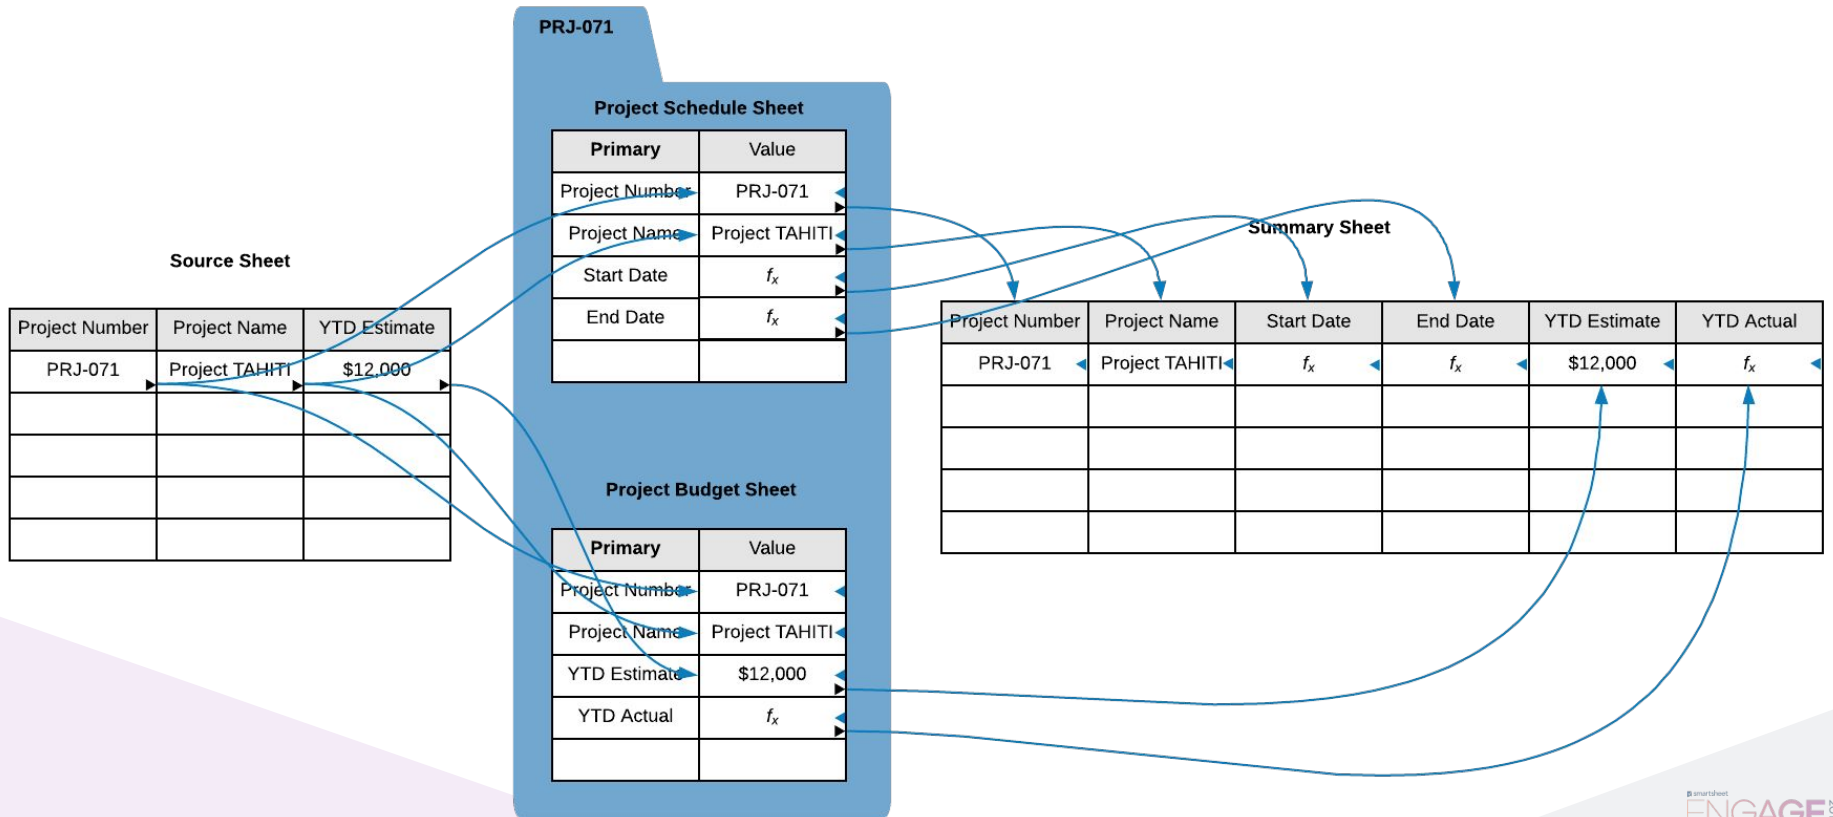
PRJ-071

Project Schedule Sheet

| Primary | Value |
|---|---|
| Project Number | PRJ-071 |
| Project Name | Project TAHITI |
| Start Date | $f_x$ |
| End Date | $f_x$ |
| | |

Source Sheet

| Project Number | Project Name | YTD Estimate |
|---|---|---|
| PRJ-071 | Project TAHITI | $12,000 |
| | | |
| | | |
| | | |
| | | |

Summary Sheet

| Project Number | Project Name | Start Date | End Date | YTD Estimate | YTD Actual |
|---|---|---|---|---|---|
| PRJ-071 | Project TAHITI | $f_x$ | $f_x$ | $12,000 | $f_x$ |
| | | | | | |
| | | | | | |
| | | | | | |
| | | | | | |

Project Budget Sheet

| Primary | Value |
|---|---|
| Project Number | PRJ-071 |
| Project Name | Project TAHITI |
| YTD Estimate | $12,000 |
| YTD Actual | $f_x$ |
| | |

smartsheet
ENGAGE